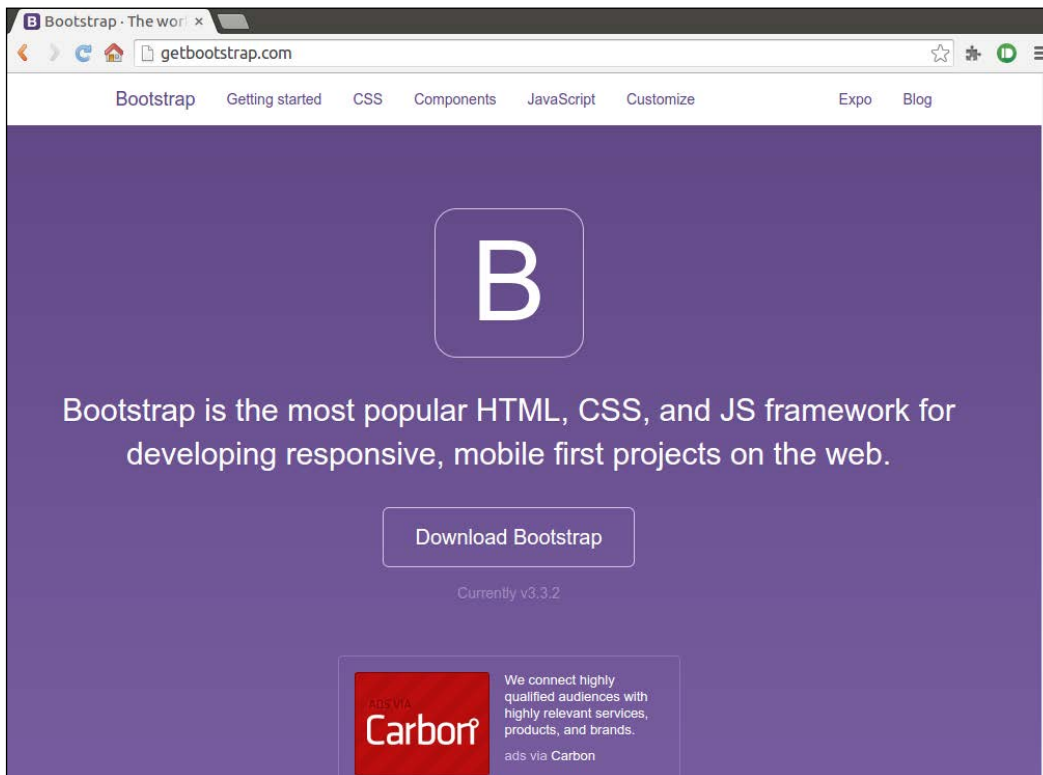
B Bootstrap · The worl ×

getbootstrap.com

Bootstrap Getting started CSS Components JavaScript Customize Expo Blog

B

Bootstrap is the most popular HTML, CSS, and JS framework for developing responsive, mobile first projects on the web.

Download Bootstrap

Currently v3.3.2

ADS VIA
Carbon

We connect highly qualified audiences with highly relevant services, products, and brands.

ads via Carbon